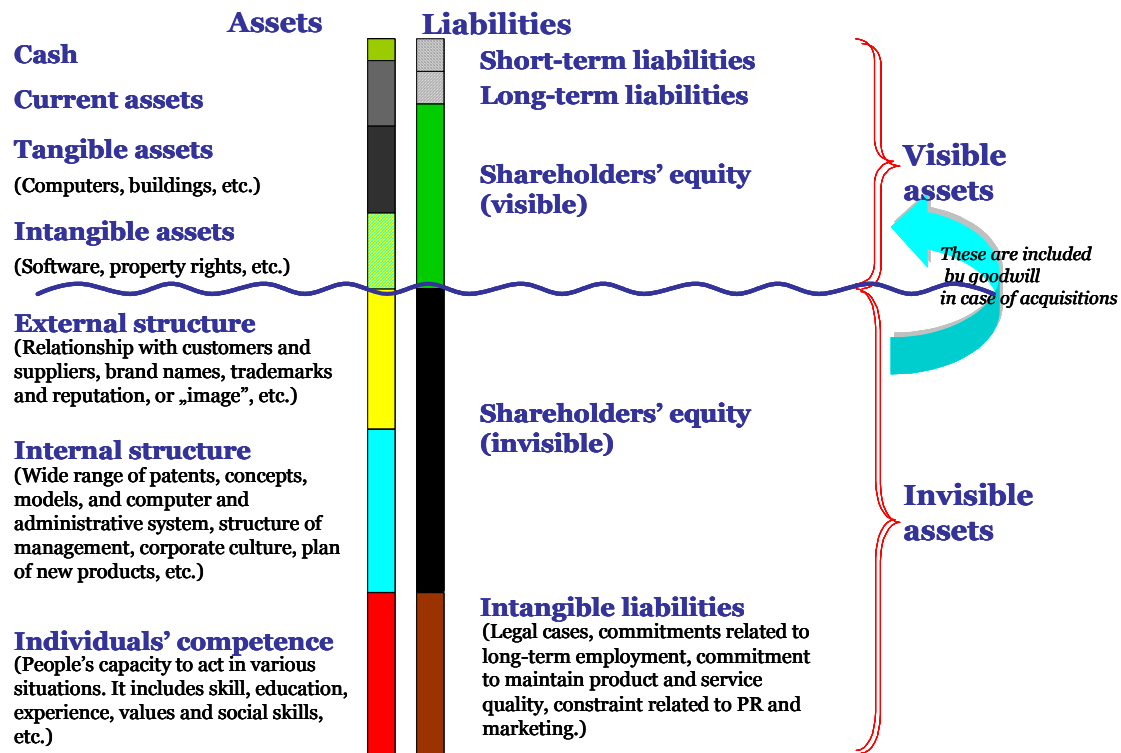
Assets

Liabilities

Cash

Current assets

Tangible assets
(Computers, buildings, etc.)

Intangible assets
(Software, property rights, etc.)

External structure
(Relationship with customers and suppliers, brand names, trademarks and reputation, or „image", etc.)

Internal structure
(Wide range of patents, concepts, models, and computer and administrative system, structure of management, corporate culture, plan of new products, etc.)

Individuals' competence
(People's capacity to act in various situations. It includes skill, education, experience, values and social skills, etc.)

Short-term liabilities

Long-term liabilities

Shareholders' equity (visible)

Shareholders' equity (invisible)

Intangible liabilities
(Legal cases, commitments related to long-term employment, commitment to maintain product and service quality, constraint related to PR and marketing.)

Visible assets

These are included by goodwill in case of acquisitions

Invisible assets